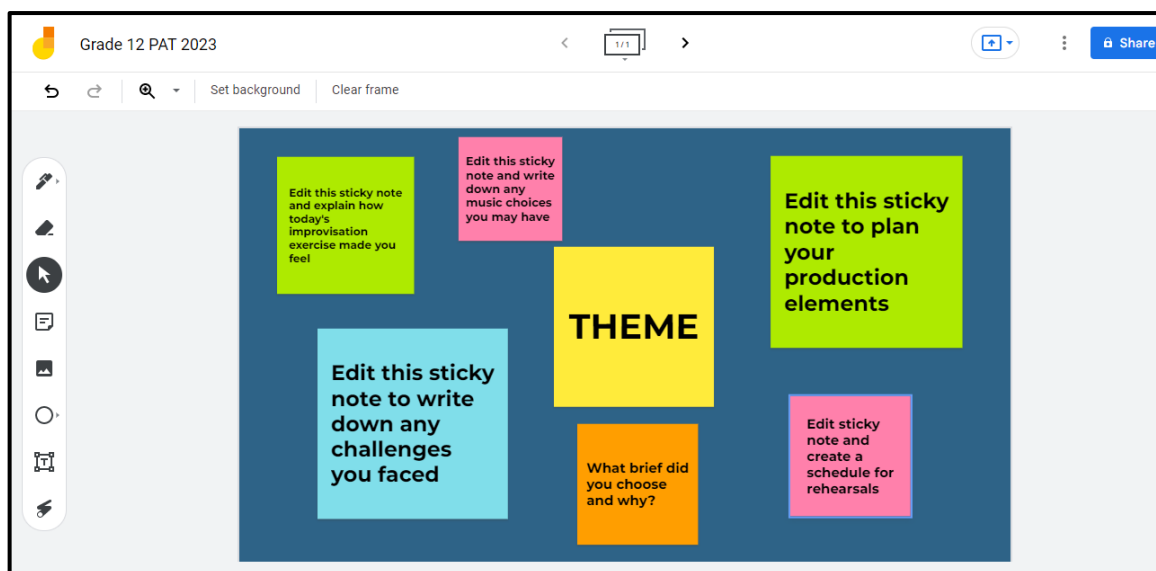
Grade 12 PAT 2023

1/1

Share

Set background

Clear frame

Edit this sticky note and explain how today's improvisation exercise made you feel

Edit this sticky note and write down any music choices you may have

Edit this sticky note to plan your production elements

THEME

Edit this sticky note to write down any challenges you faced

What brief did you choose and why?

Edit sticky note and create a schedule for rehearsals